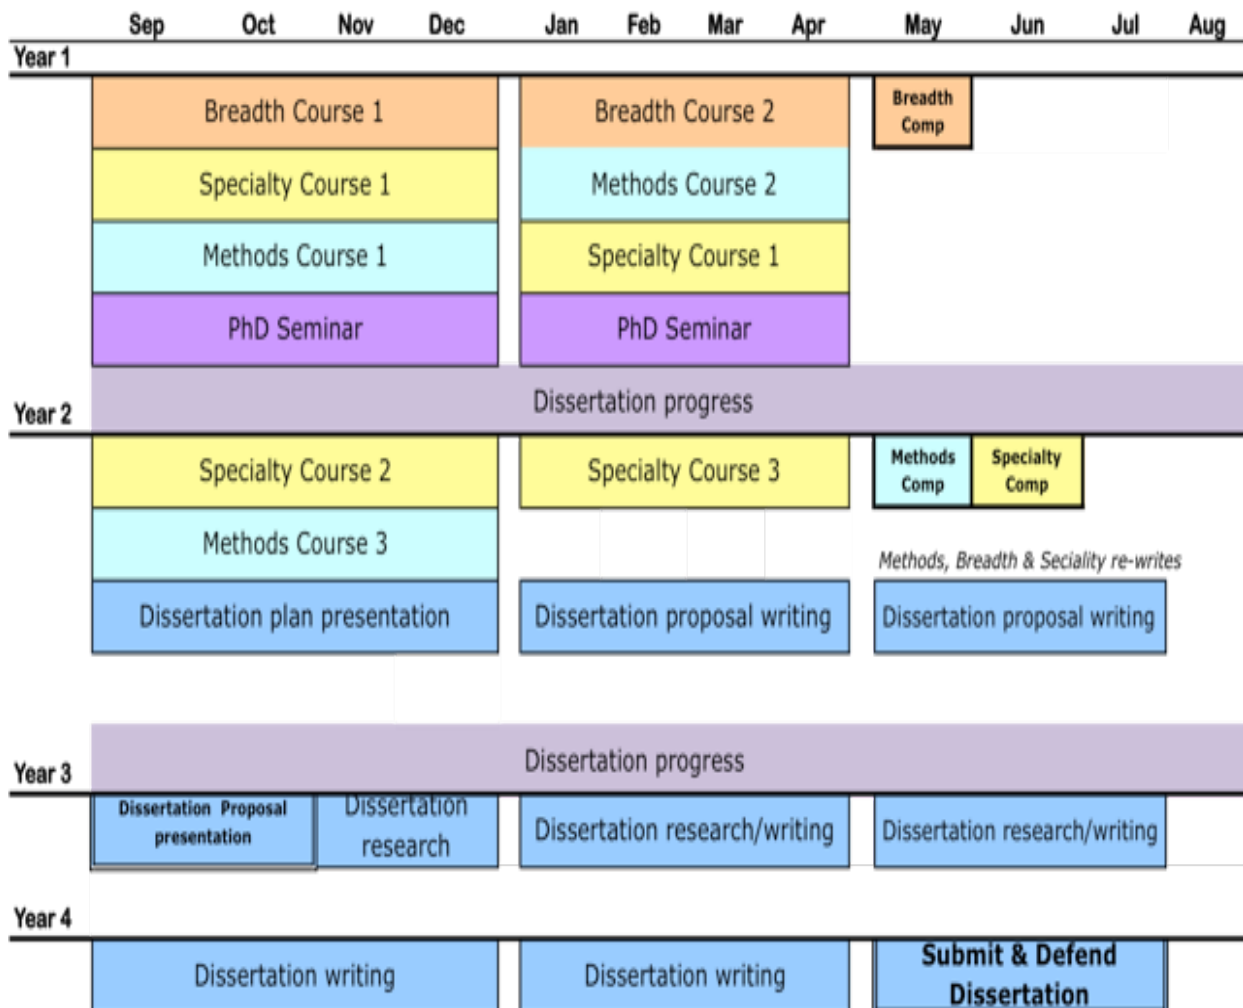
| | Sep | Oct | Nov | Dec | Jan | Feb | Mar | Apr | May | Jun | Jul | Aug |
|---|---|---|---|---|---|---|---|---|---|---|---|---|

Year 1

Breadth Course 1
Specialty Course 1
Methods Course 1
PhD Seminar

Breadth Course 2
Methods Course 2
Specialty Course 1
PhD Seminar

Breadth Comp

Dissertation progress

Year 2

Specialty Course 2
Methods Course 3
Dissertation plan presentation

Specialty Course 3
Dissertation proposal writing

Methods Comp
Specialty Comp
Methods, Breadth & Seciality re-writes
Dissertation proposal writing

Dissertation progress

Year 3

Dissertation Proposal presentation
Dissertation research
Dissertation research/writing
Dissertation research/writing

Year 4

Dissertation writing
Dissertation writing
Submit & Defend Dissertation